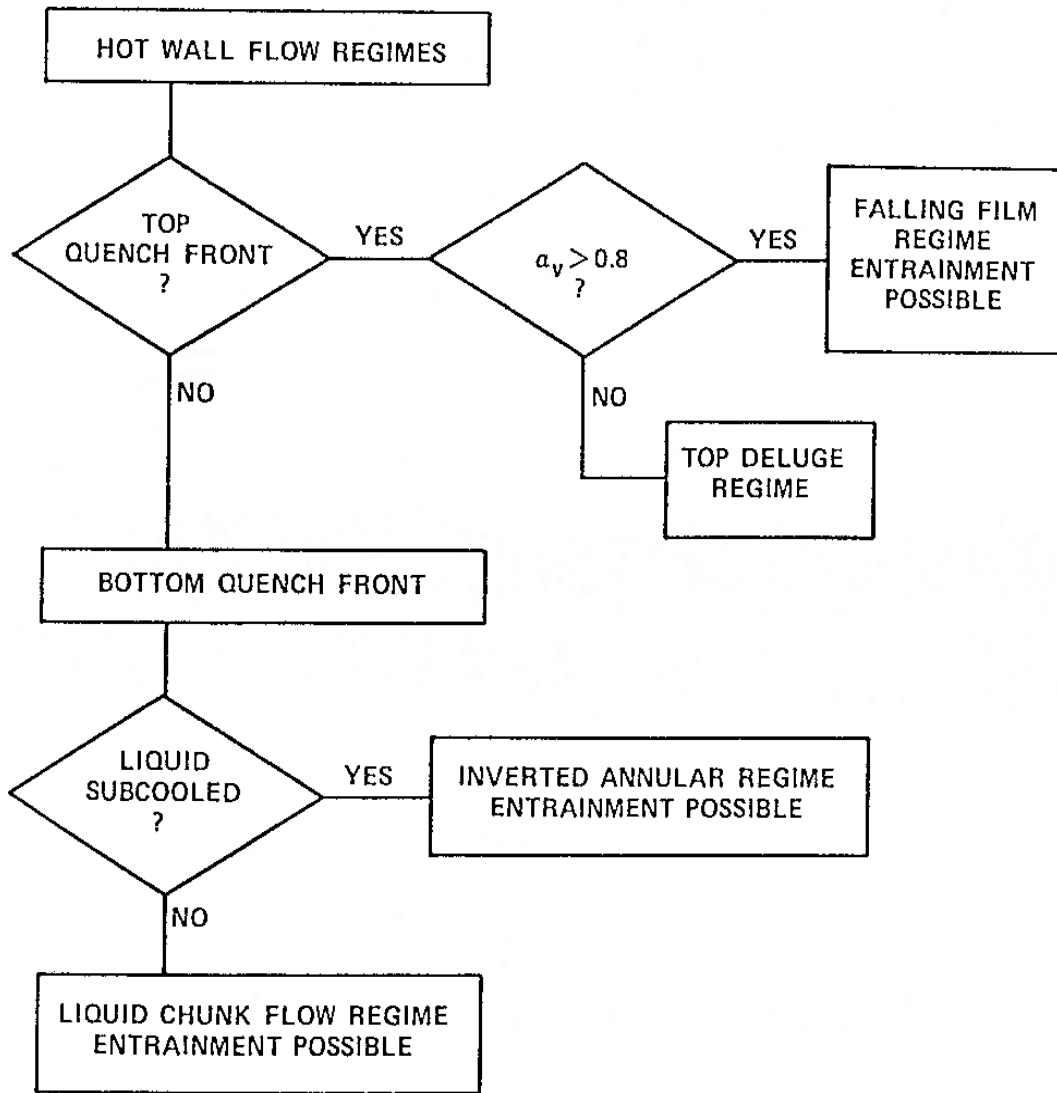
HOT WALL FLOW REGIMES

TOP QUENCH FRONT ?

YES

$a_v > 0.8$ ?

YES

FALLING FILM REGIME ENTRAINMENT POSSIBLE

NO

TOP DELUGE REGIME

NO

BOTTOM QUENCH FRONT

LIQUID SUBCOOLED ?

YES

INVERTED ANNULAR REGIME ENTRAINMENT POSSIBLE

NO

LIQUID CHUNK FLOW REGIME ENTRAINMENT POSSIBLE